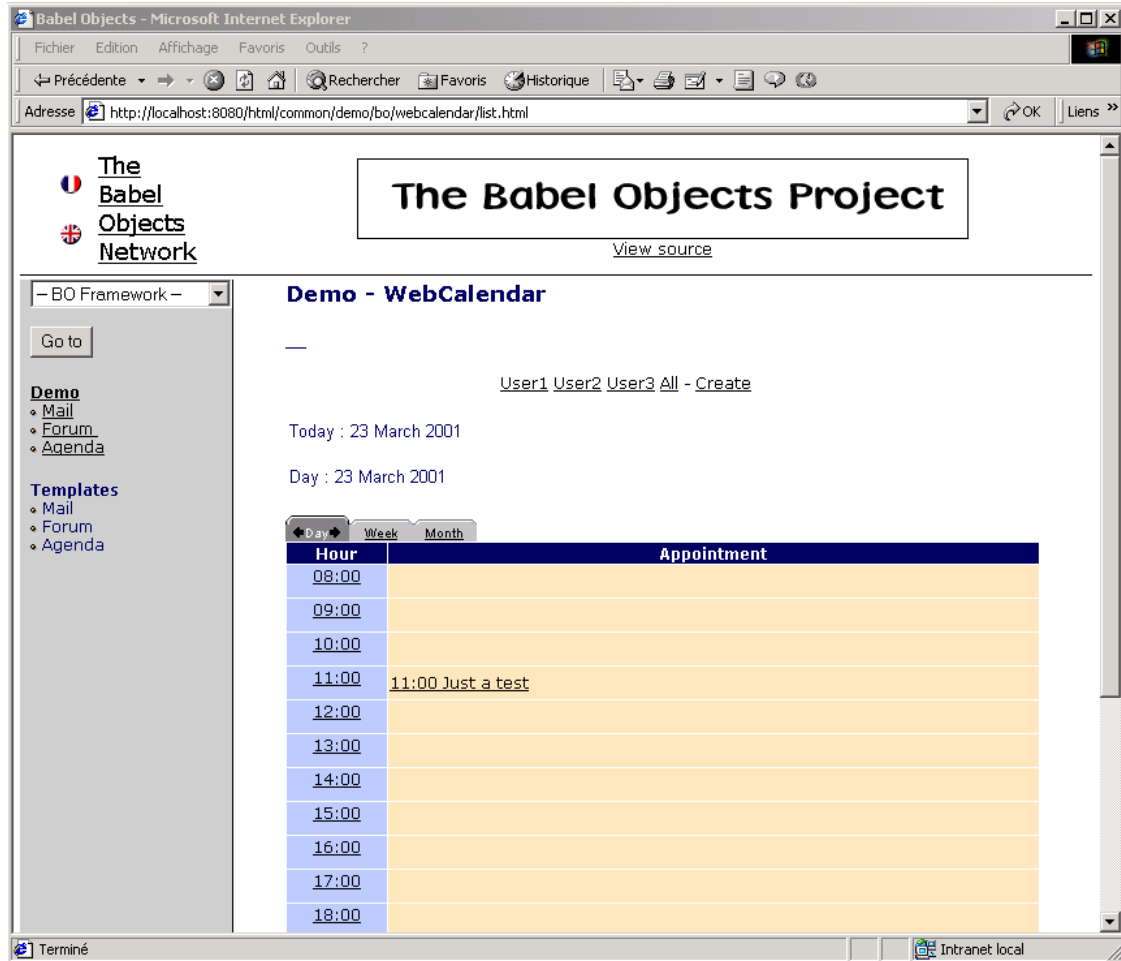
Babel Objects - Microsoft Internet Explorer

Fichier Edition Affichage Favoris Outils ?

Précédente Rechercher Favoris Historique

Adresse http://localhost:8080/html/common/demo/bo/webcalendar/list.html OK Liens »

The Babel Objects Network

The Babel Objects Project

View source

– BO Framework –

Go to

Demo
- Mail
- Forum
- Agenda

Templates
- Mail
- Forum
- Agenda

Demo - WebCalendar

User1 User2 User3 All - Create

Today : 23 March 2001

Day : 23 March 2001

Day Week Month

| Hour | Appointment |
|---|---|
| 08:00 | |
| 09:00 | |
| 10:00 | |
| 11:00 | 11:00 Just a test |
| 12:00 | |
| 13:00 | |
| 14:00 | |
| 15:00 | |
| 16:00 | |
| 17:00 | |
| 18:00 | |

Terminé Intranet local